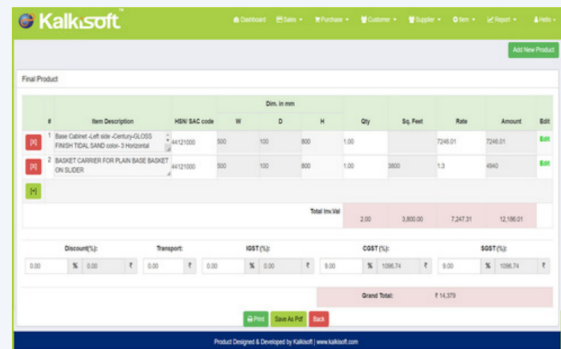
Kalkisoft

Dashboard Sales Purchase Customer Supplier Item Report Hello

Add New Product

Final Product

| # | Item Description | HSN/ SAC code | W | D | H | Qty | Sq. Feet | Rate | Amount | Edit |
|---|---|---|---|---|---|---|---|---|---|---|
| [X] 1 | Base Cabinet -Left side -Century-GLOSS FINISH TIDAL SAND color- 3 Horizontal | 44121000 | 500 | 100 | 800 | 1.00 | | 7246.01 | 7246.01 | Edit |
| [X] 2 | BASKET CARRIER FOR PLAIN BASE BASKET ON SLIDER | 44121000 | 500 | 100 | 800 | 1.00 | 3800 | 1.3 | 4940 | Edit |

Dim. in mm

[+]

Total Inv.Val 2.00 3,800.00 7,247.31 12,186.01

Discount(%): 0.00 % 0.00 ₹
Transport: 0.00 ₹
IGST (%): 0.00 % 0.00 ₹
CGST (%): 9.00 % 1096.74 ₹
SGST (%): 9.00 % 1096.74 ₹

Grand Total: ₹ 14,379

Print Save As Pdf Back

Product Designed & Developed by Kalkisoft | www.kalkisoft.com